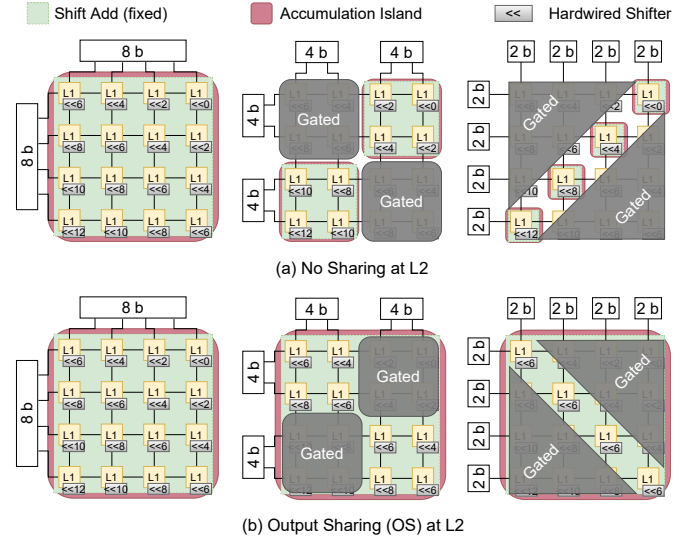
Shift Add (fixed)  Accumulation Island  << Hardwired Shifter

8 b
8 b
L1 <<6  L1 <<4  L1 <<2  L1 <<0
L1 <<8  L1 <<6  L1 <<4  L1 <<2
L1 <<10  L1 <<8  L1 <<6  L1 <<4
L1 <<12  L1 <<10  L1 <<8  L1 <<6

4 b  4 b
4 b
4 b
Gated
L1 <<2  L1 <<0
L1 <<4  L1 <<2
L1 <<10  L1 <<8
L1 <<12  L1 <<10
Gated

2 b  2 b  2 b  2 b
2 b
2 b
2 b
2 b
Gated
L1 <<0
L1 <<4
L1 <<8
L1 <<12
Gated

(a) No Sharing at L2

8 b
8 b
L1 <<6  L1 <<4  L1 <<2  L1 <<0
L1 <<8  L1 <<6  L1 <<4  L1 <<2
L1 <<10  L1 <<8  L1 <<6  L1 <<4
L1 <<12  L1 <<10  L1 <<8  L1 <<6

4 b  4 b
4 b
4 b
L1 <<6  L1 <<4
L1 <<8  L1 <<6
Gated
Gated
L1 <<6  L1 <<4
L1 <<8  L1 <<6

2 b  2 b  2 b  2 b
2 b
2 b
2 b
2 b
L1 <<6
L1 <<6
L1 <<6
L1 <<6
Gated
Gated

(b) Output Sharing (OS) at L2